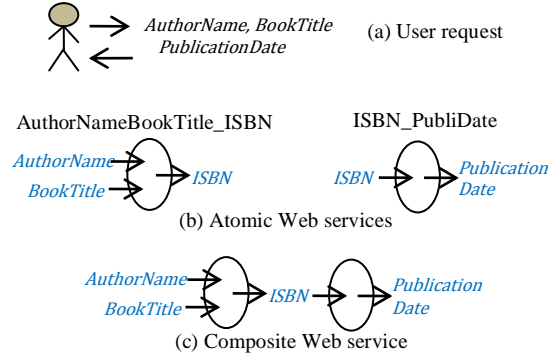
AuthorName, BookTitle
PublicationDate

(a) User request

AuthorNameBookTitle_ISBN

ISBN_PubliDate

AuthorName

BookTitle

ISBN

ISBN

Publication Date

(b) Atomic Web services

AuthorName

BookTitle

ISBN

Publication Date

(c) Composite Web service